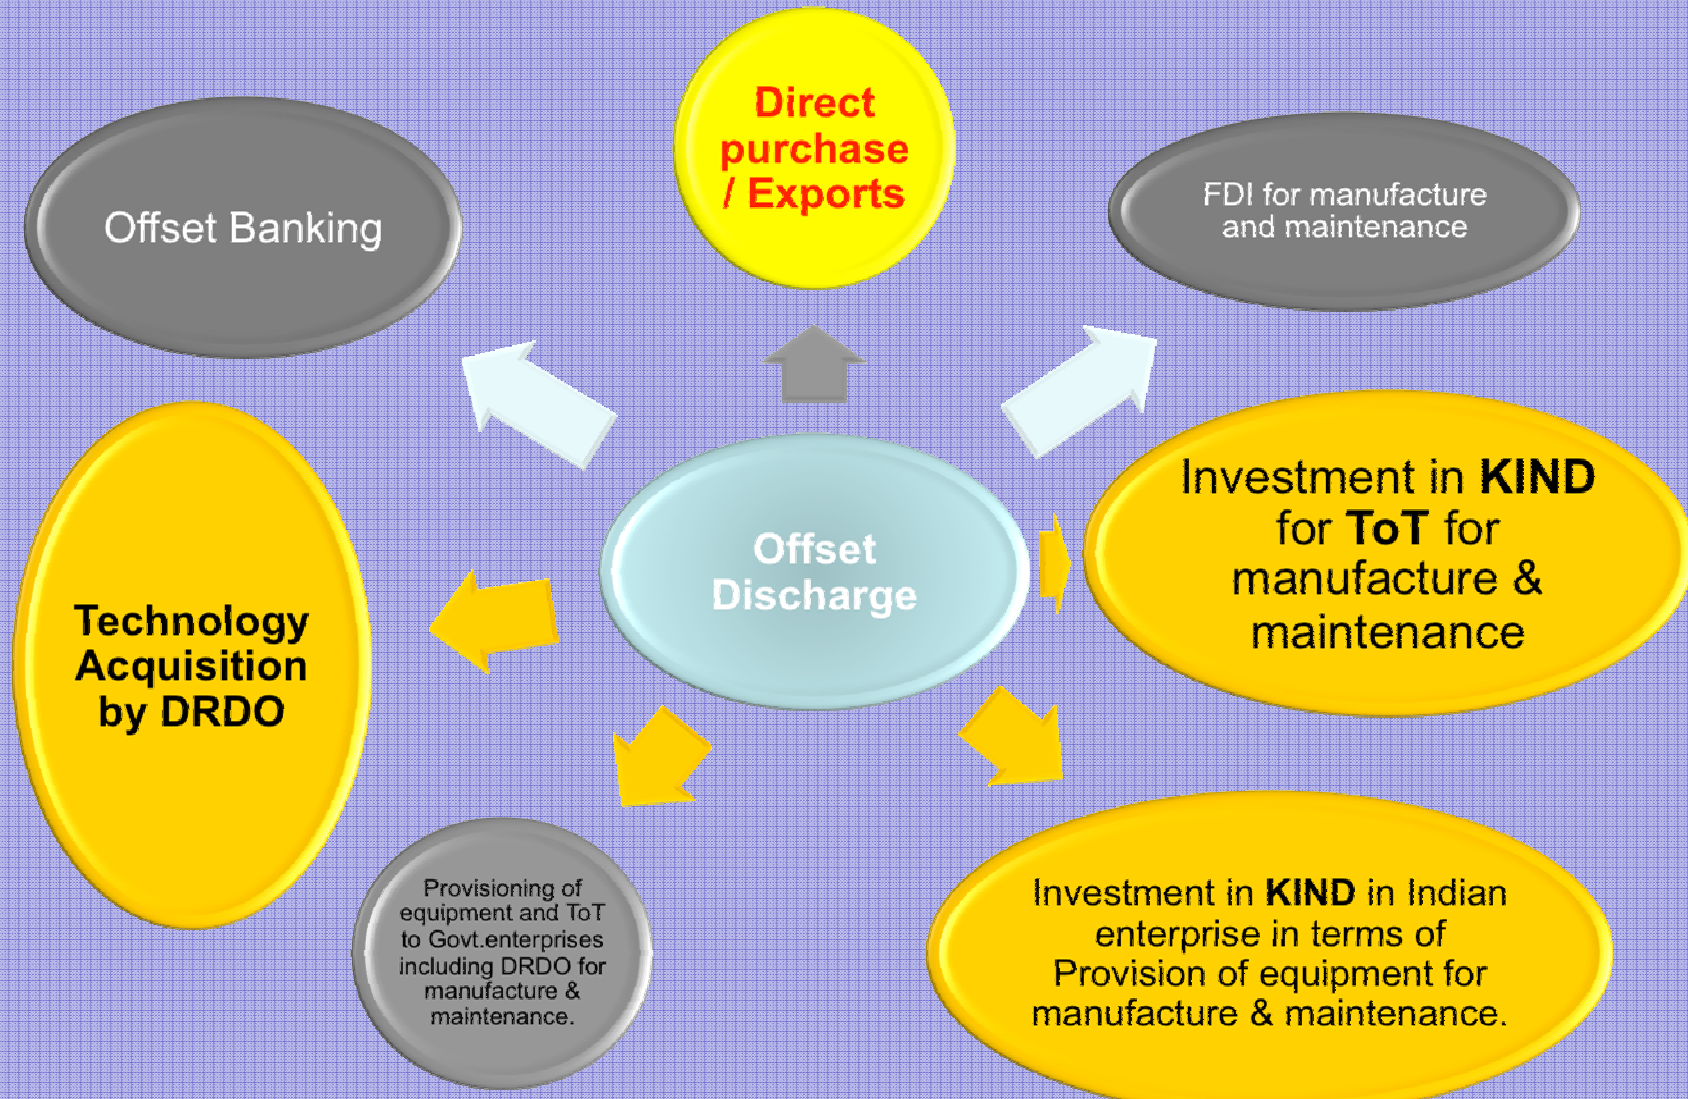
Direct purchase / Exports

Offset Banking

FDI for manufacture and maintenance

Offset Discharge

Technology Acquisition by DRDO

Investment in KIND for ToT for manufacture & maintenance

Provisioning of equipment and ToT to Govt.enterprises including DRDO for manufacture & maintenance.

Investment in KIND in Indian enterprise in terms of Provision of equipment for manufacture & maintenance.